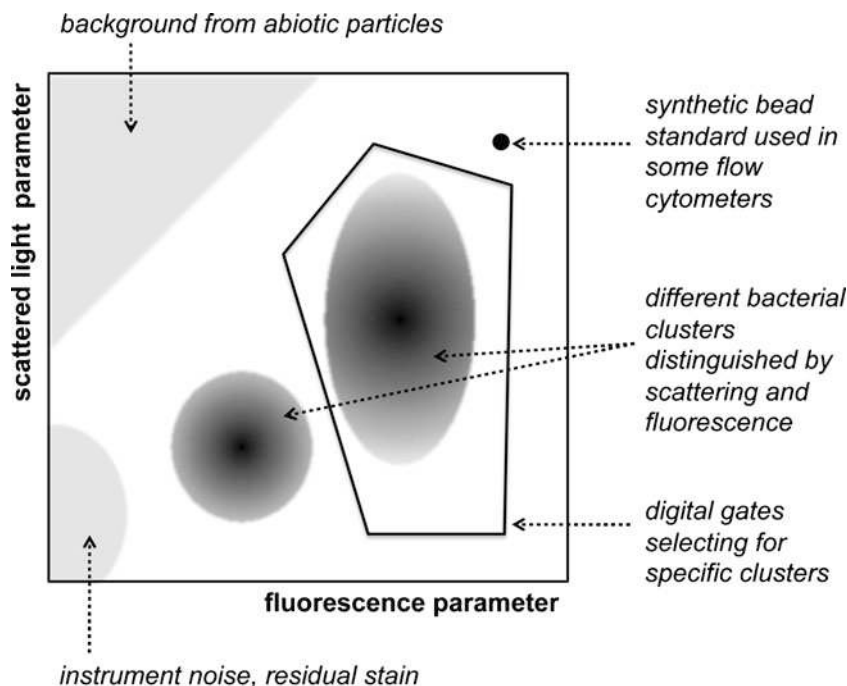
background from abiotic particles

scattered light parameter

synthetic bead standard used in some flow cytometers

different bacterial clusters distinguished by scattering and fluorescence

digital gates selecting for specific clusters

fluorescence parameter

instrument noise, residual stain